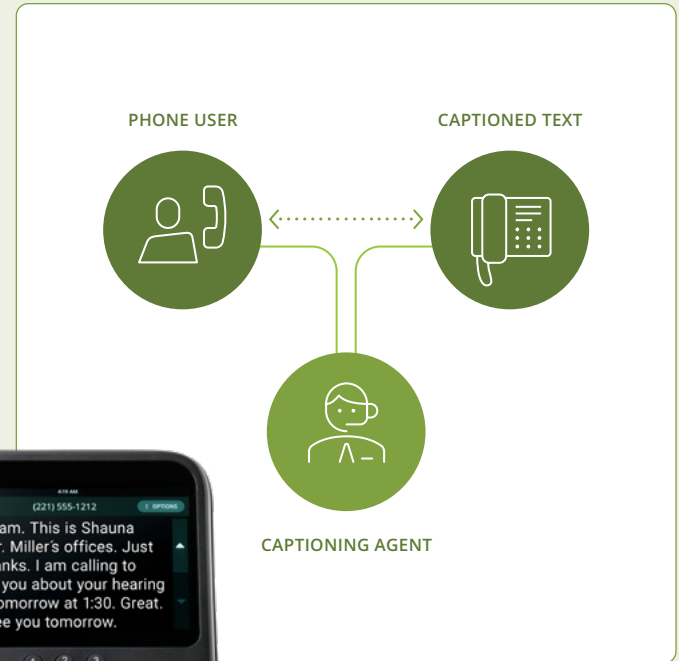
PHONE USER

CAPTIONED TEXT

CAPTIONING AGENT

4:19 AM

(221) 555-1212

OPTIONS

am. This is Shauna r. Miller's offices. Just anks. I am calling to you about your hearing omorrow at 1:30. Great. ee you tomorrow.